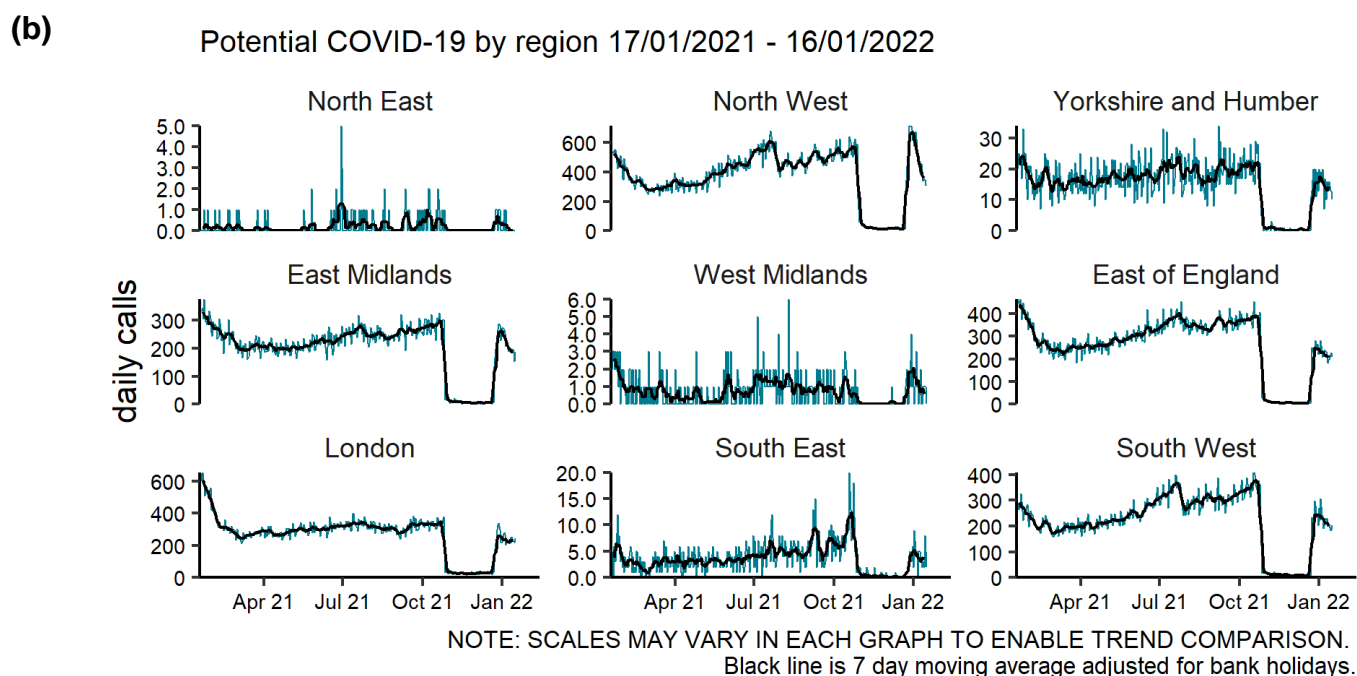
(b)

Potential COVID-19 by region 17/01/2021 - 16/01/2022

North East
5.0
4.0
3.0
2.0
1.0
0.0

North West
600
400
200
0

Yorkshire and Humber
30
20
10
0

daily calls

East Midlands
300
200
100
0

West Midlands
6.0
5.0
4.0
3.0
2.0
1.0
0.0

East of England
400
300
200
100
0

London
600
400
200
0

South East
20.0
15.0
10.0
5.0
0.0

South West
400
300
200
100
0

Apr 21 Jul 21 Oct 21 Jan 22
Apr 21 Jul 21 Oct 21 Jan 22
Apr 21 Jul 21 Oct 21 Jan 22

NOTE: SCALES MAY VARY IN EACH GRAPH TO ENABLE TREND COMPARISON.
Black line is 7 day moving average adjusted for bank holidays.